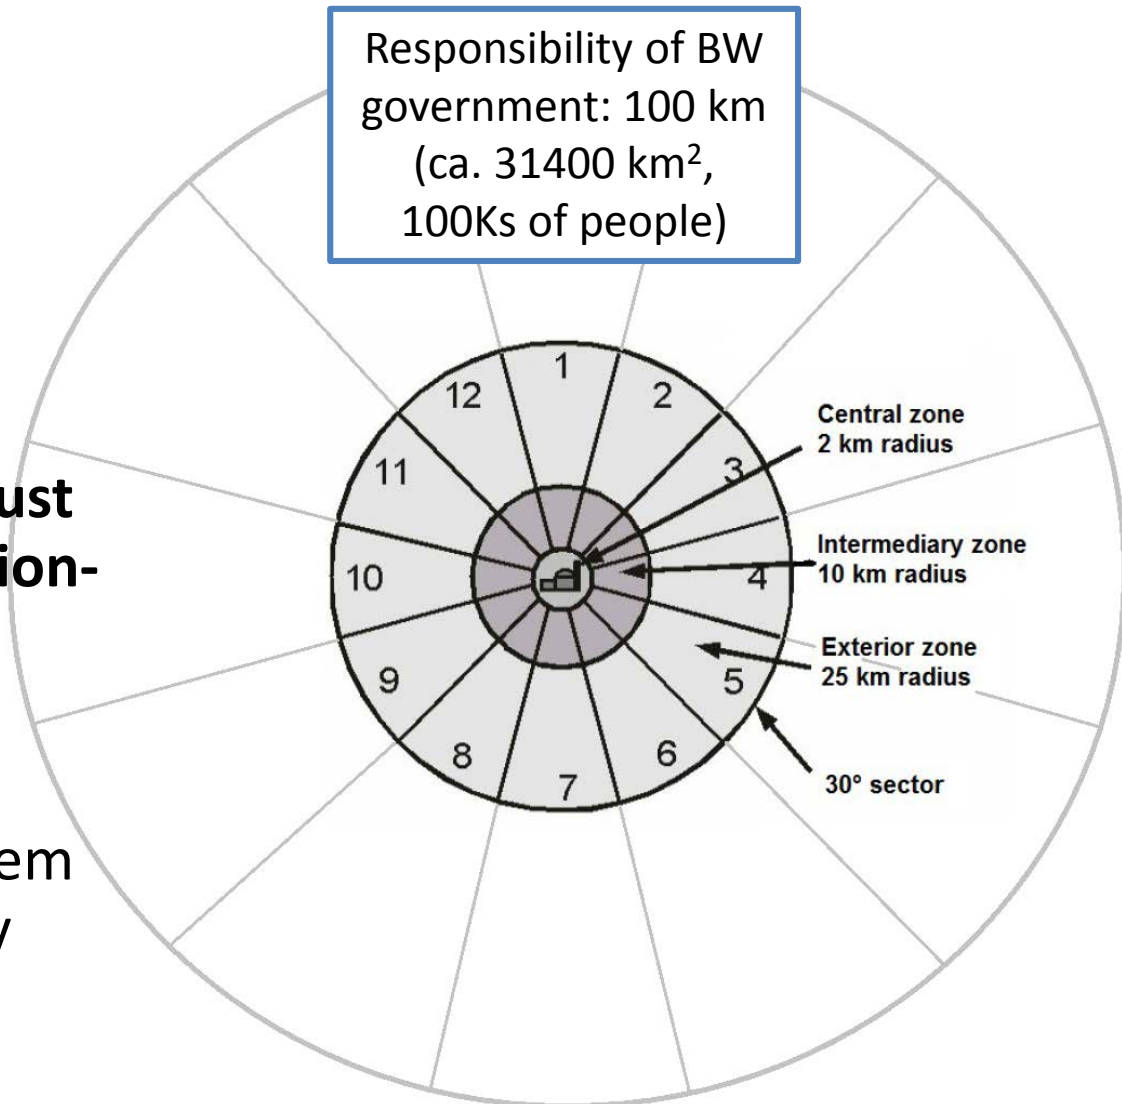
Responsibility of BW government: 100 km (ca. 31400 km$^2$, 100Ks of people)

ust
ion-

em
y

1
2
3
4
5
6
7
8
9
10
11
12

Central zone
2 km radius

Intermediary zone
10 km radius

Exterior zone
25 km radius

30° sector